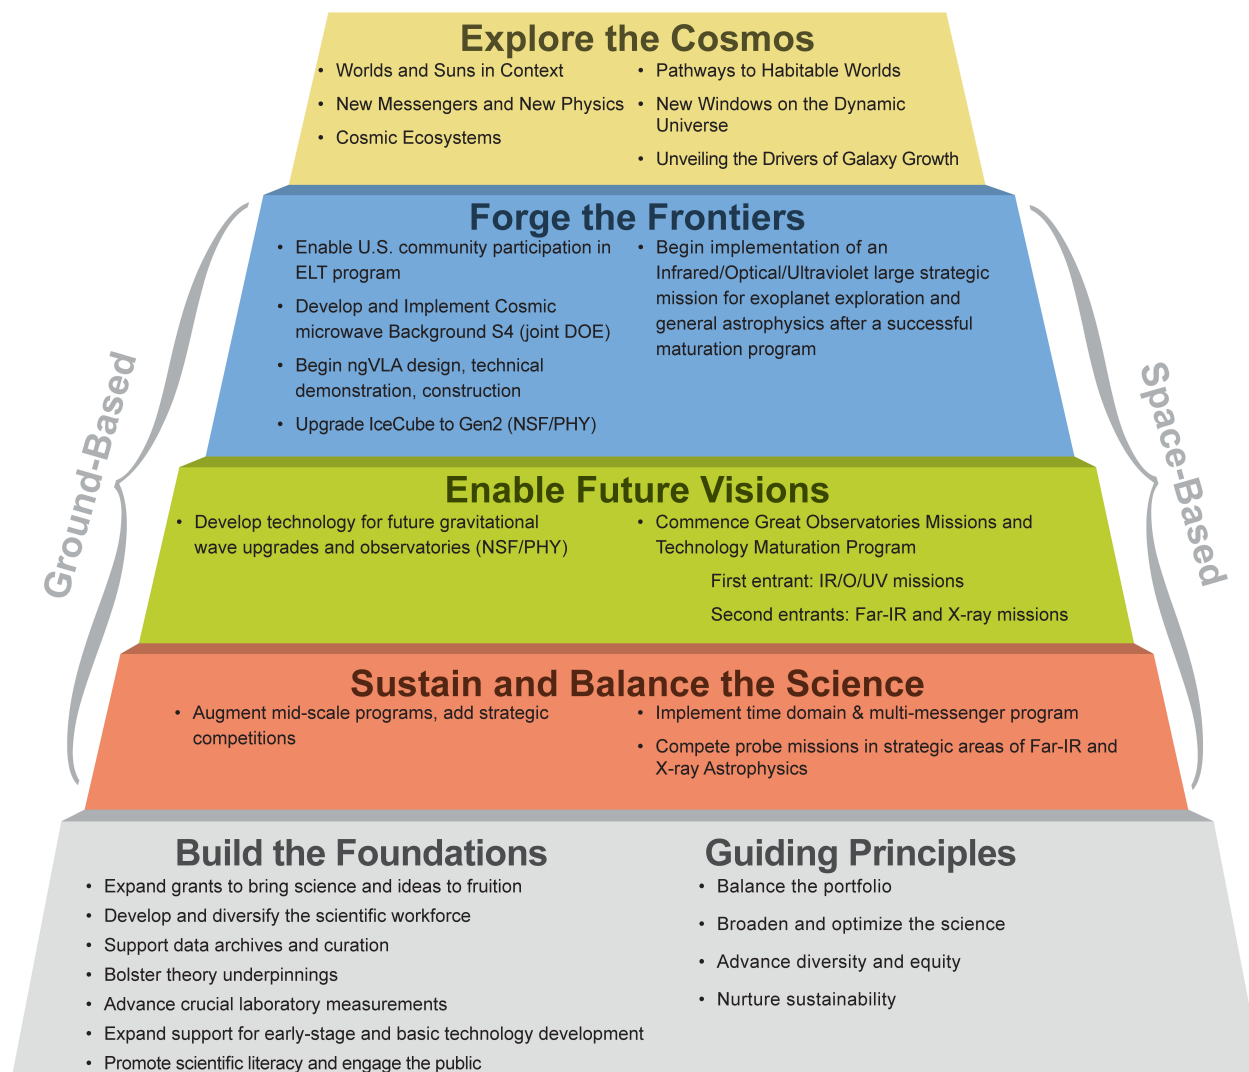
Explore the Cosmos

- Worlds and Suns in Context
- New Messengers and New Physics
- Cosmic Ecosystems

- Pathways to Habitable Worlds
- New Windows on the Dynamic Universe
- Unveiling the Drivers of Galaxy Growth

Forge the Frontiers

- Enable U.S. community participation in ELT program
- Develop and Implement Cosmic microwave Background S4 (joint DOE)
- Begin ngVLA design, technical demonstration, construction
- Upgrade IceCube to Gen2 (NSF/PHY)

- Begin implementation of an Infrared/Optical/Ultraviolet large strategic mission for exoplanet exploration and general astrophysics after a successful maturation program

Enable Future Visions

- Develop technology for future gravitational wave upgrades and observatories (NSF/PHY)

- Commence Great Observatories Missions and Technology Maturation Program

First entrant: IR/O/UV missions

Second entrants: Far-IR and X-ray missions

Sustain and Balance the Science

- Augment mid-scale programs, add strategic competitions

- Implement time domain & multi-messenger program
- Compete probe missions in strategic areas of Far-IR and X-ray Astrophysics

Ground-Based

Space-Based

Build the Foundations

- Expand grants to bring science and ideas to fruition
- Develop and diversify the scientific workforce
- Support data archives and curation
- Bolster theory underpinnings
- Advance crucial laboratory measurements
- Expand support for early-stage and basic technology development
- Promote scientific literacy and engage the public

Guiding Principles

- Balance the portfolio
- Broaden and optimize the science
- Advance diversity and equity
- Nurture sustainability